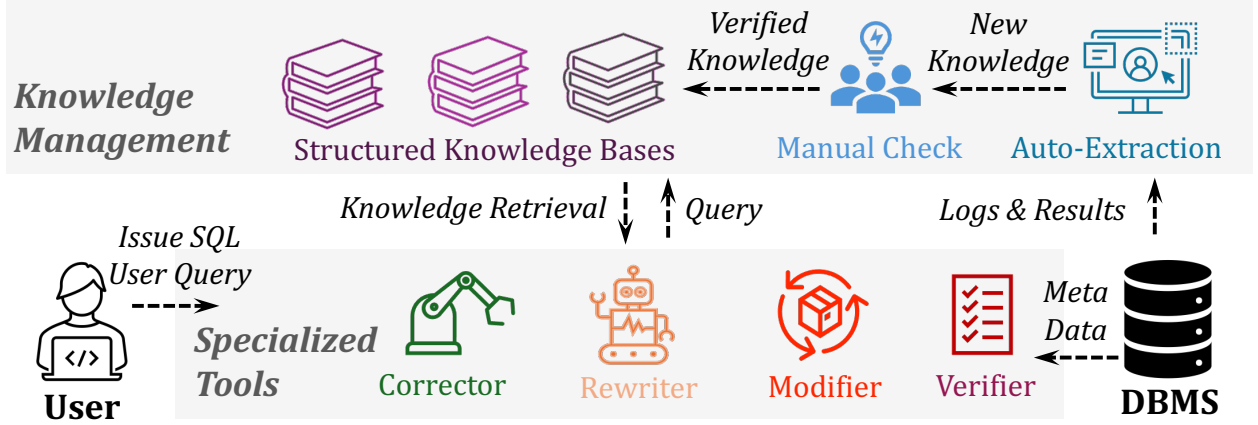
Verified Knowledge

New Knowledge

Knowledge Management

Structured Knowledge Bases

Manual Check

Auto-Extraction

Knowledge Retrieval

Query

Logs & Results

Issue SQL User Query

Meta Data

Specialized Tools

Corrector

Rewriter

Modifier

Verifier

User

DBMS